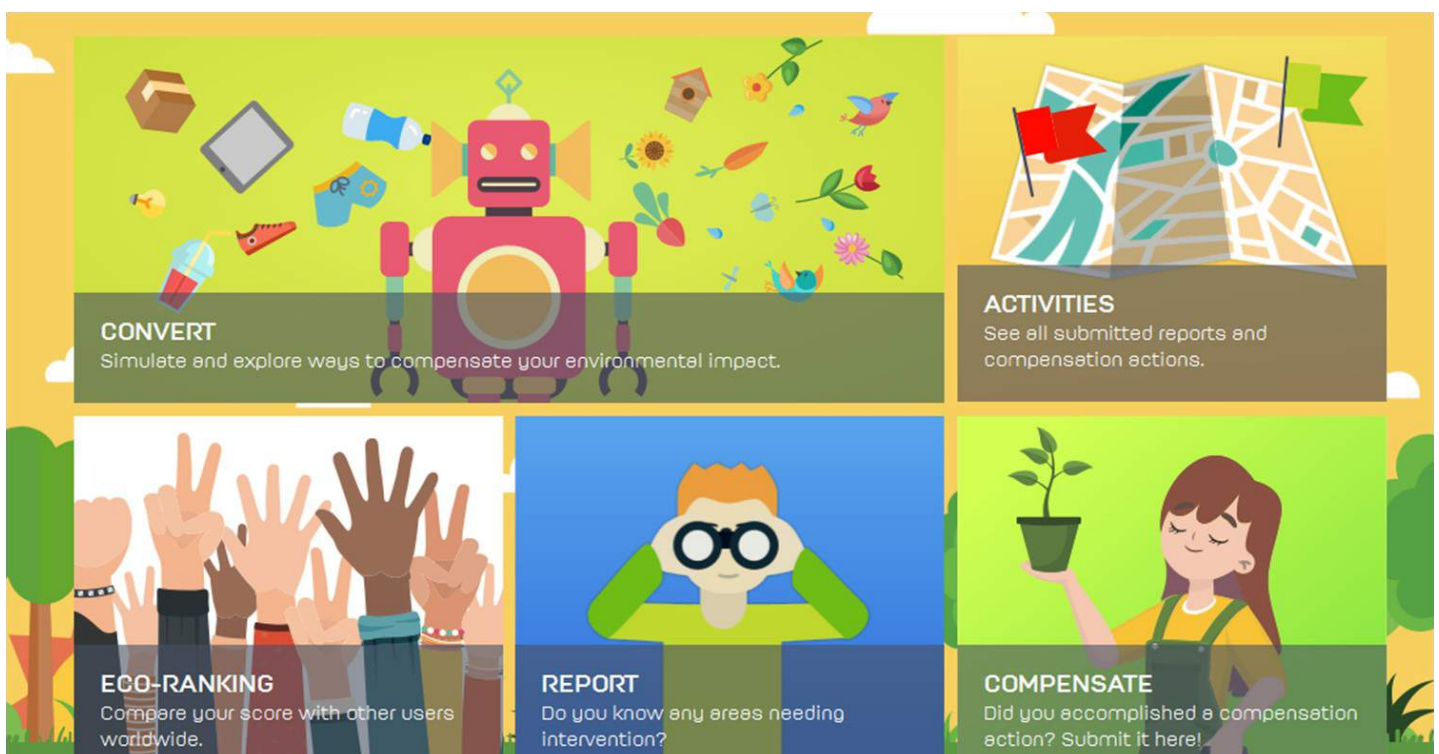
CONVERT
Simulate and explore ways to compensate your environmental impact.

ACTIVITIES
See all submitted reports and compensation actions.

ECO-RANKING
Compare your score with other users worldwide.

REPORT
Do you know any areas needing intervention?

COMPENSATE
Did you accomplished a compensation action? Submit it here!